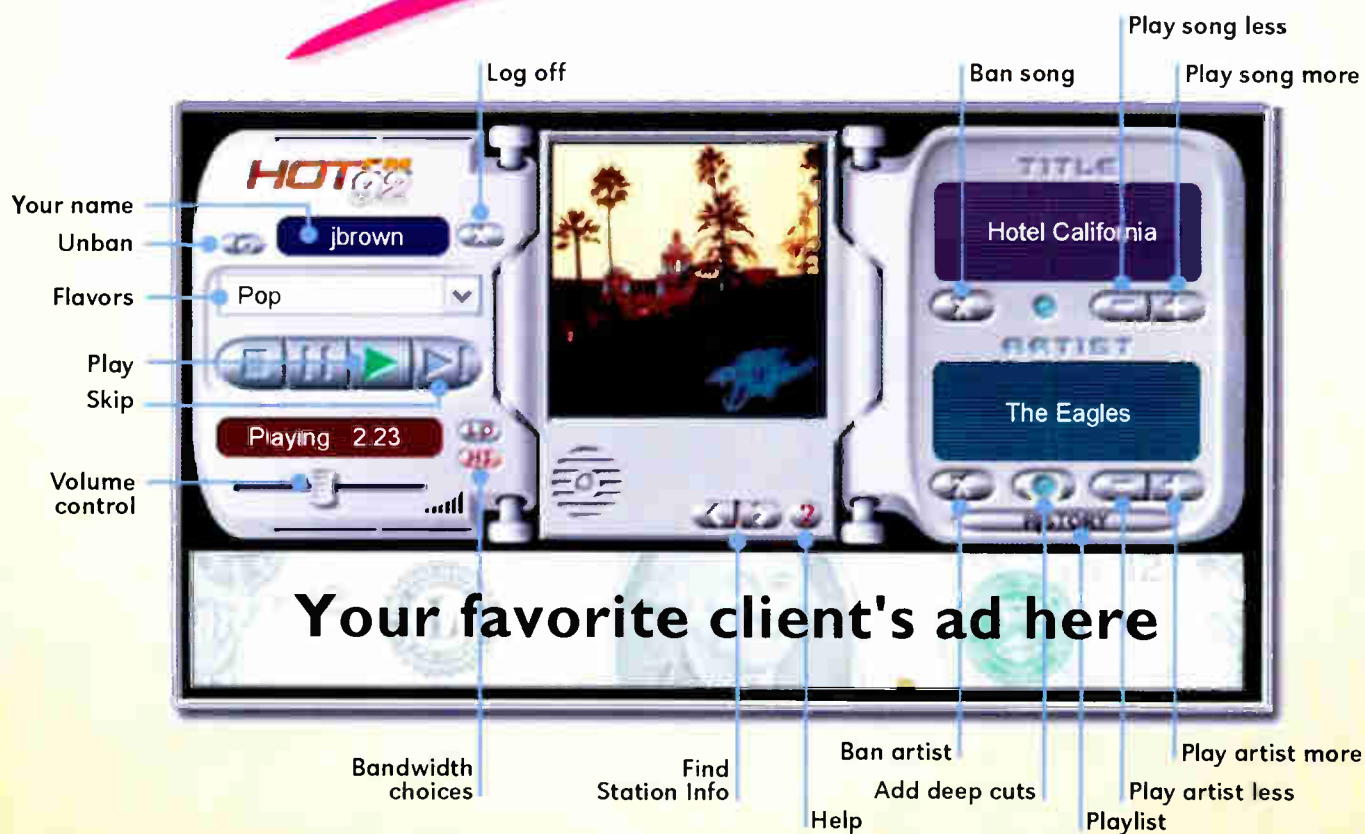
Play song less

Log off

Ban song

Play song more

HOT FM 92

TITLE

Your name

jbrown

Hotel California

Unban

Flavors

Pop

ARTIST

Play

Skip

The Eagles

Playing 2.23

Volume control

HISTORY

Your favorite client's ad here

Bandwidth choices

Find Station Info

Ban artist

Play artist more

Add deep cuts

Play artist less

Help

Playlist